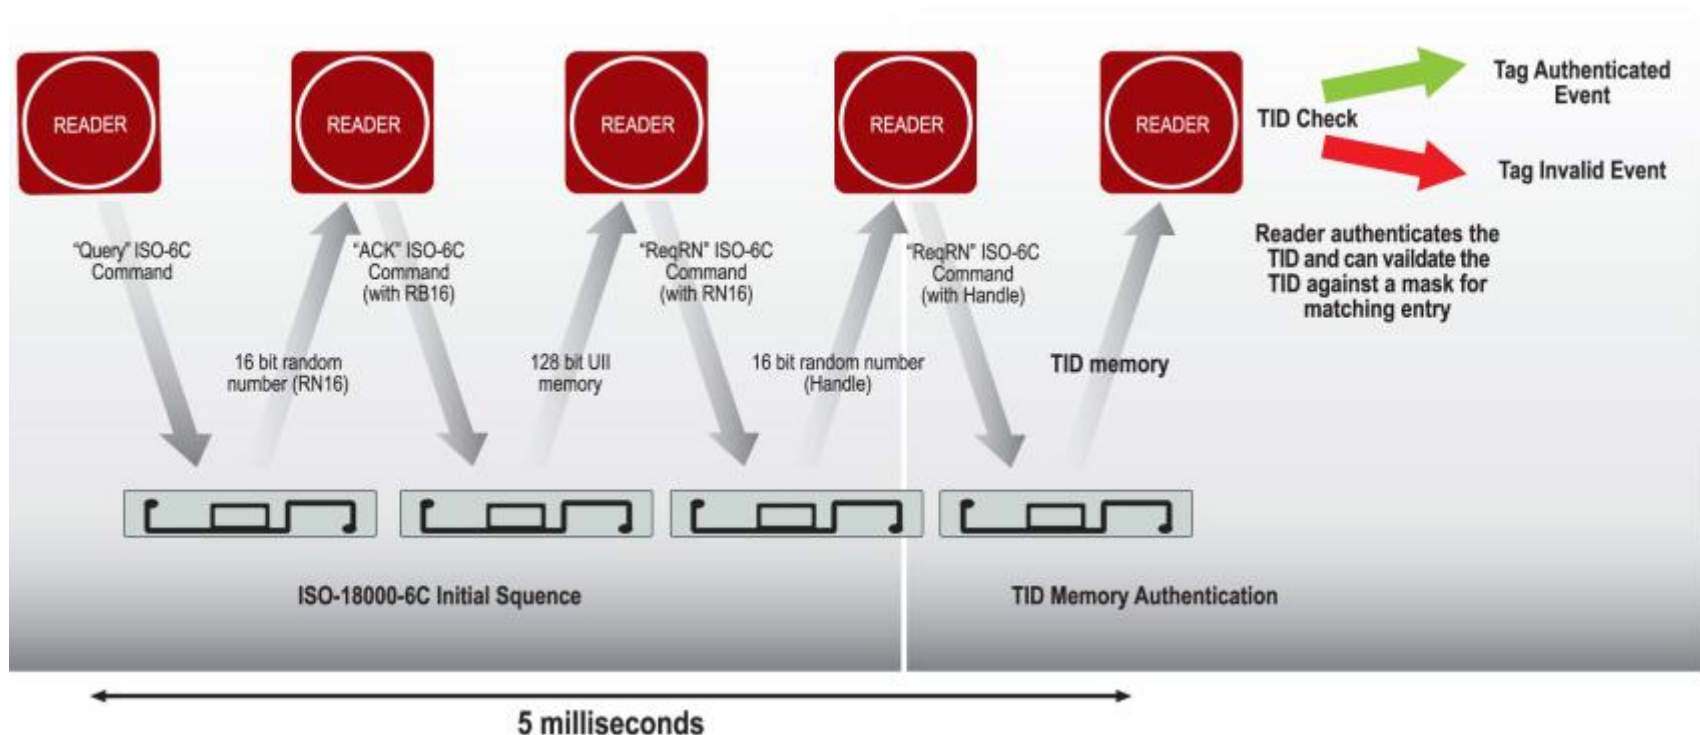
READER

READER

READER

READER

READER

TID Check

Tag Authenticated Event

Tag Invalid Event

Reader authenticates the TID and can vaildate the TID against a mask for matching entry

"Query" ISO-6C Command

16 bit random number (RN16)

"ACK" ISO-6C Command (with RB16)

128 bit UII memory

"ReqRN" ISO-6C Command (with RN16)

16 bit random number (Handle)

"ReqRN" ISO-6C Command (with Handle)

TID memory

ISO-18000-6C Initial Squence

TID Memory Authentication

5 milliseconds